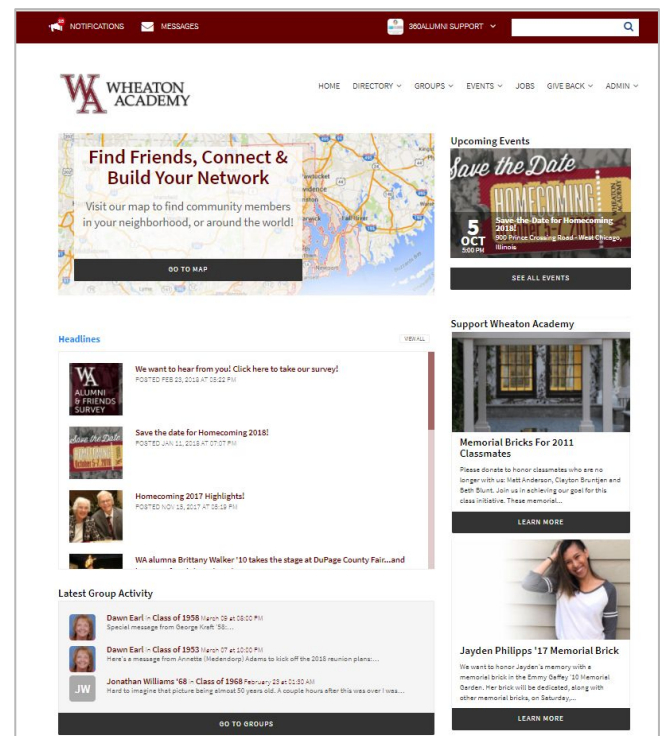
NOTIFICATIONS MESSAGES 360ALUMNI SUPPORT

WA WHEATON ACADEMY

HOME DIRECTORY GROUPS EVENTS JOBS GIVE BACK ADMIN

Find Friends, Connect & Build Your Network

Visit our map to find community members in your neighborhood, or around the world!

GO TO MAP

Upcoming Events

Save the Date HOMECOMING

5 OCT 5:00 PM

Save the Date for Homecoming 2018!

900 Prince Crossing Road - West Chicago, Illinois

SEE ALL EVENTS

Headlines

VIEW ALL

WA ALUMNI & FRIENDS SURVEY

We want to hear from you! Click here to take our survey!

POSTED FEB 23, 2018 AT 05:22 PM

Save the date for Homecoming 2018!

POSTED JAN 11, 2018 AT 07:07 PM

Homecoming 2017 Highlights!

POSTED NOV 15, 2017 AT 05:19 PM

WA alumna Brittany Walker '10 takes the stage at DuPage County Fair...and

Support Wheaton Academy

Memorial Bricks For 2011 Classmates

Please donate to honor classmates who are no longer with us: Matt Anderson, Clayton Bruntjen and Beth Blunt. Join us in achieving our goal for this class initiative. These memorial...

LEARN MORE

Jayden Philipps '17 Memorial Brick

We want to honor Jayden's memory with a memorial brick in the Emmy Gaffey '10 Memorial Garden. Her brick will be dedicated, along with other memorial bricks, on Saturday,...

LEARN MORE

Latest Group Activity

Dawn Earl in Class of 1958 March 08 at 08:00 PM

Special message from George Kraft '58:...

Dawn Earl in Class of 1953 March 07 at 10:00 PM

Here's a message from Annette (Medendorp) Adams to kick off the 2018 reunion plans:...

JW

Jonathan Williams '68 in Class of 1968 February 23 at 01:30 AM

Hard to imagine that picture being almost 50 years old. A couple hours after this was over I was...

GO TO GROUPS